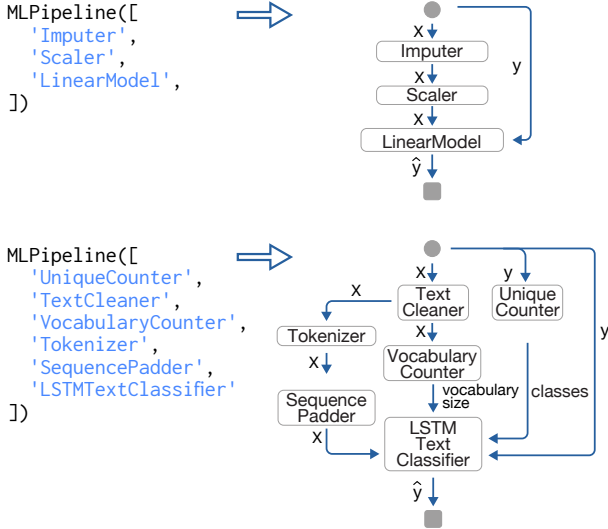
MLPipeline([
  'Imputer',
  'Scaler',
  'LinearModel',
])

X
Imputer
X
Scaler
X
LinearModel
y
$\hat{y}$

MLPipeline([
  'UniqueCounter',
  'TextCleaner',
  'VocabularyCounter',
  'Tokenizer',
  'SequencePadder',
  'LSTMTextClassifier'
])

X
y
Text Cleaner
Unique Counter
X
X
Tokenizer
Vocabulary Counter
X
y
Sequence Padder
vocabulary size
classes
X
LSTM Text Classifier
$\hat{y}$